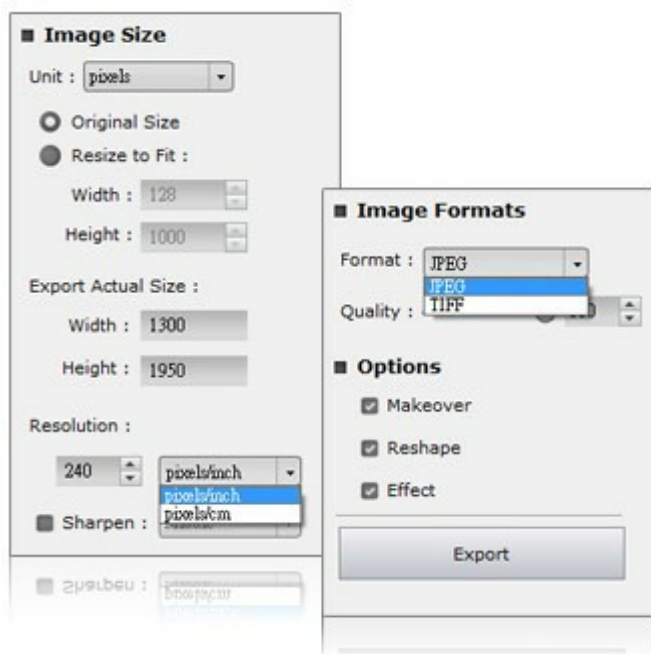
Image Size

Unit : pixels

Original Size

Resize to Fit :

Width : 128

Height : 1000

Export Actual Size :

Width : 1300

Height : 1950

Resolution :

240

pixels/inch

pixels/inch

pixels/cm

Sharpen :

Image Formats

Format : JPEG

JPEG

TIFF

Quality :

Options

Makeover

Reshape

Effect

Export